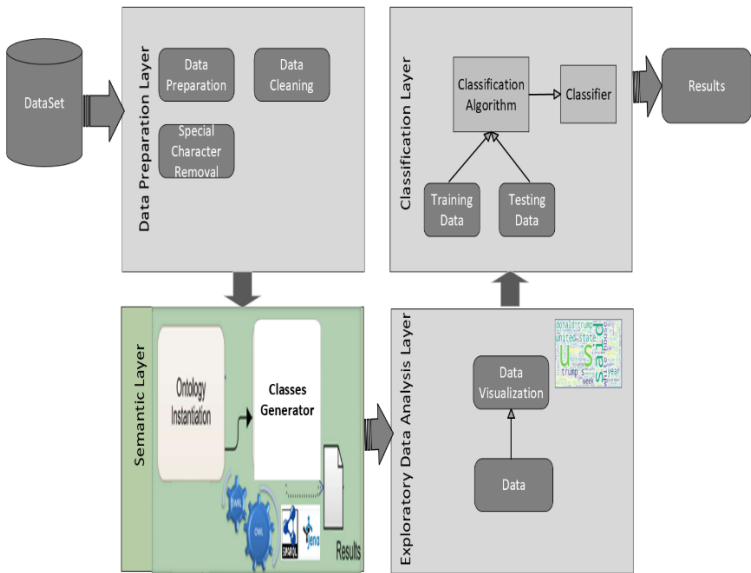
DataSet

Data Preparation Layer

Data Preparation

Data Cleaning

Special Character Removal

Classification Layer

Classification Algorithm

Classifier

Results

Training Data

Testing Data

Semantic Layer

Ontology Instantiation

Classes Generator

OWL

SPARQL

Jena

Results

Exploratory Data Analysis Layer

Data Visualization

Data